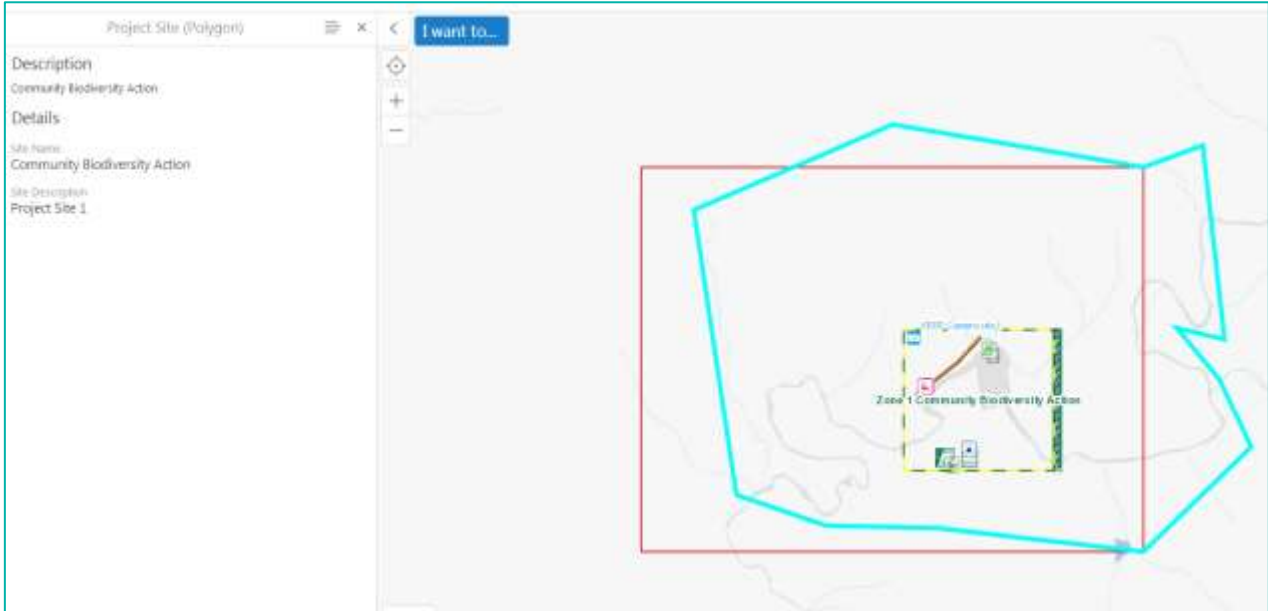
Project Site (Polygon)

Description

Community Biodiversity Action

Details

Site Name
Community Biodiversity Action

Site Description
Project Site 1

I want to...

+

−

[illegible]

Zone 1 Community Biodiversity Action